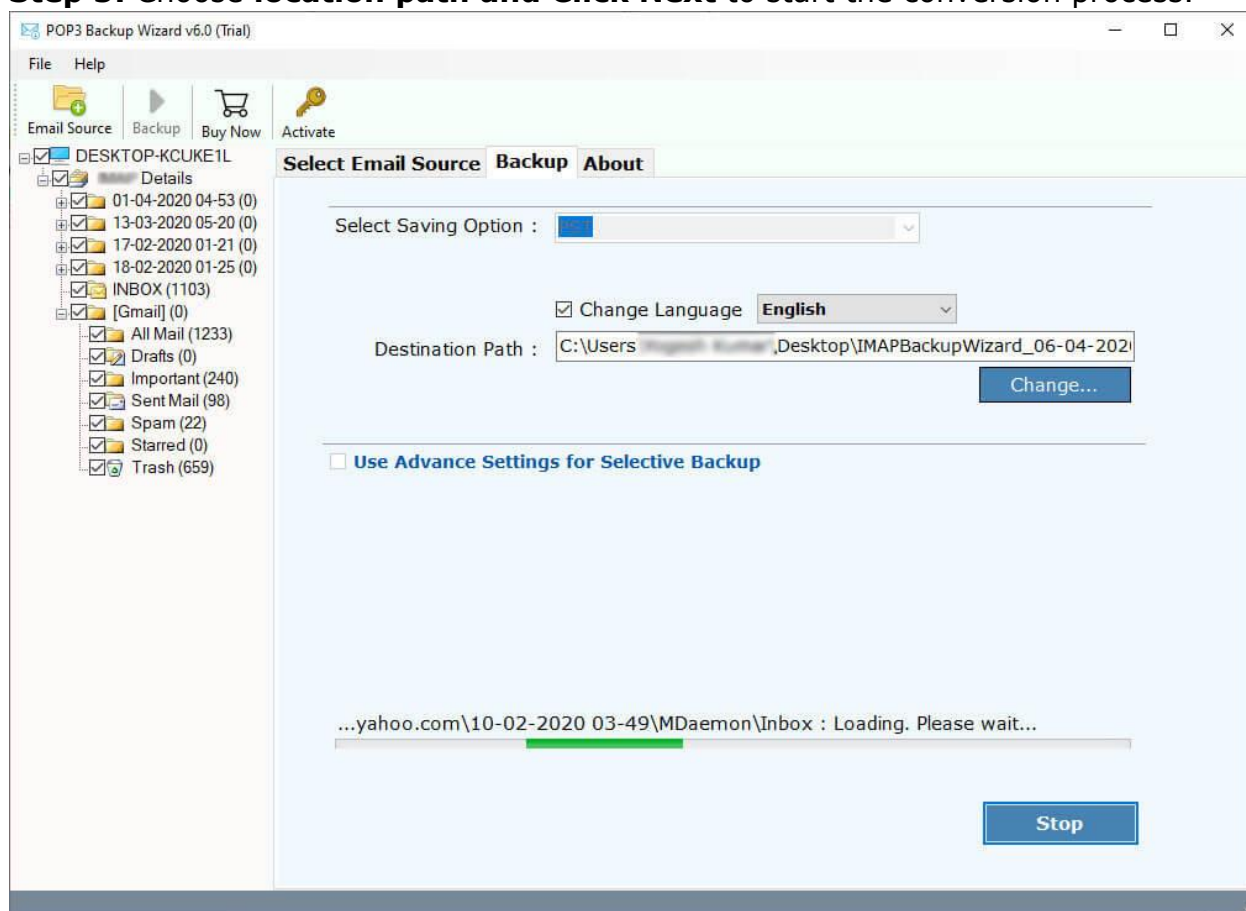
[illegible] Choose location path and Click Next to start the conversion process.

POP3 Backup Wizard v6.0 (Trial)

File Help

Email Source Backup Buy Now Activate

DESKTOP-KCUKE1L
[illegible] Details
01-04-2020 04-53 (0)
13-03-2020 05-20 (0)
17-02-2020 01-21 (0)
18-02-2020 01-25 (0)
INBOX (1103)
[Gmail] (0)
All Mail (1233)
Drafts (0)
Important (240)
Sent Mail (98)
Spam (22)
Starred (0)
Trash (659)

Select Email Source Backup About

Select Saving Option : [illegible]

Change Language English

Destination Path : C:\Users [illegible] ,Desktop\IMAPBackupWizard_06-04-202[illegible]

Change...

Use Advance Settings for Selective Backup

...yahoo.com\10-02-2020 03-49\MDaemon\Inbox : Loading. Please wait...

Stop